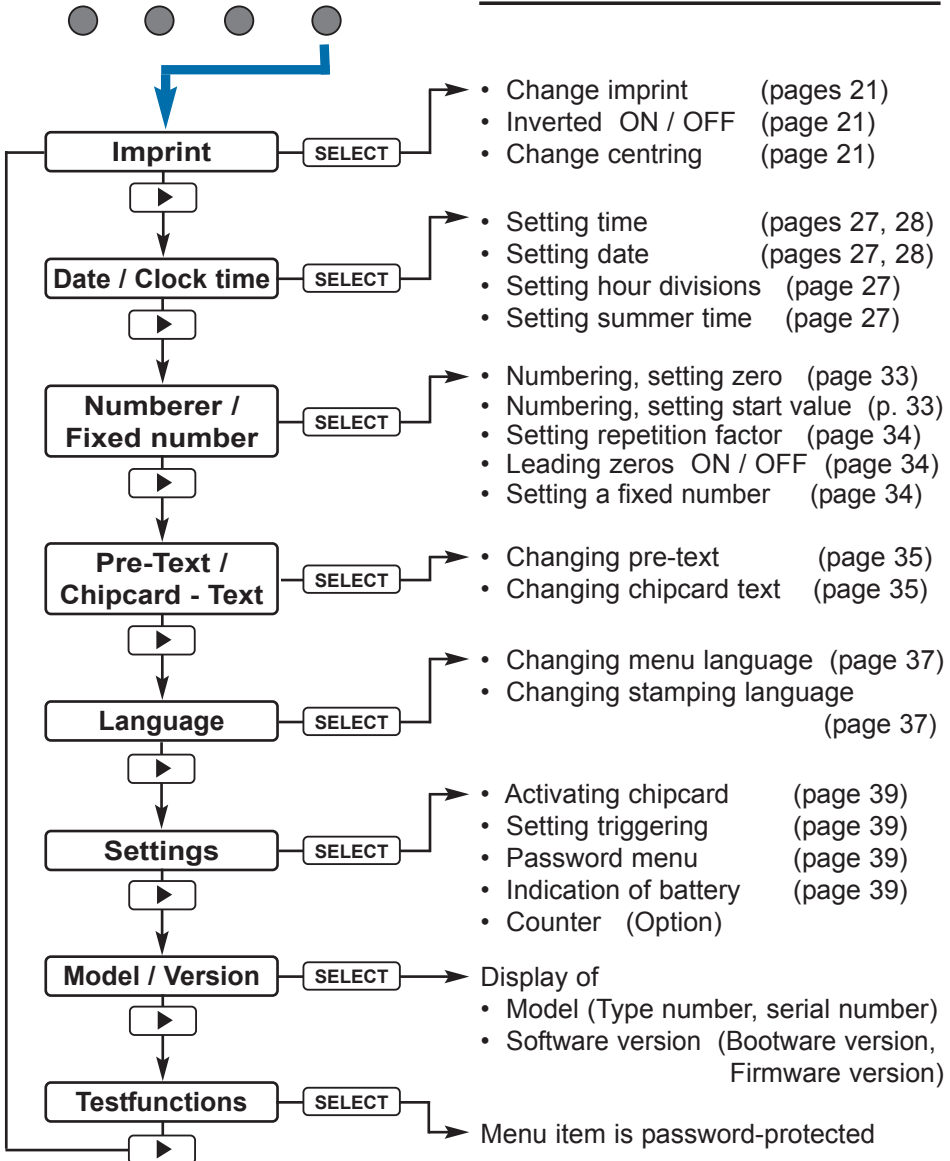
Imprint
SELECT
• Change imprint (pages 21)
• Inverted ON / OFF (page 21)
• Change centring (page 21)

Date / Clock time
SELECT
• Setting time (pages 27, 28)
• Setting date (pages 27, 28)
• Setting hour divisions (page 27)
• Setting summer time (page 27)

Numberer / Fixed number
SELECT
• Numbering, setting zero (page 33)
• Numbering, setting start value (p. 33)
• Setting repetition factor (page 34)
• Leading zeros ON / OFF (page 34)
• Setting a fixed number (page 34)

Pre-Text / Chipcard - Text
SELECT
• Changing pre-text (page 35)
• Changing chipcard text (page 35)

Language
SELECT
• Changing menu language (page 37)
• Changing stamping language (page 37)

Settings
SELECT
• Activating chipcard (page 39)
• Setting triggering (page 39)
• Password menu (page 39)
• Indication of battery (page 39)
• Counter (Option)

Model / Version
SELECT
Display of
• Model (Type number, serial number)
• Software version (Bootware version, Firmware version)

Testfunctions
SELECT
Menu item is password-protected